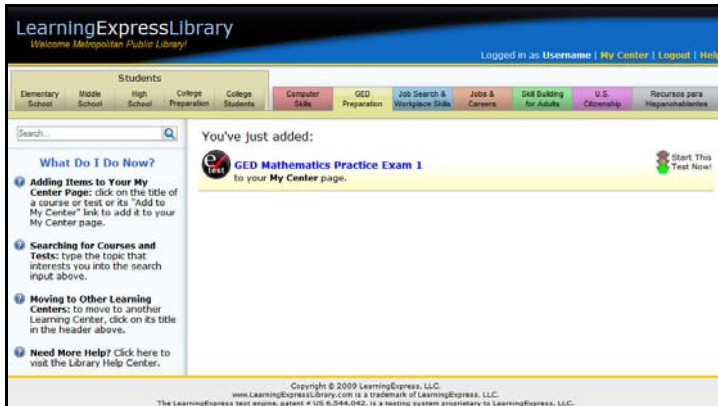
LearningExpressLibrary
Welcome Metropolitan Public Library!

Logged in as Username | My Center | Logout | Help

Students
Elementary School | Middle School | High School | College Preparation | College Students

Computer Skills | GED Preparation | Job Search & Workplace Skills | Jobs & Careers | Skill Building for Adults | U.S. Citizenship | Recursos para Hispanohablantes

Search...

What Do I Do Now?

Adding Items to Your My Center Page: click on the title of a course or test or its "Add to My Center" link to add it to your My Center page.

Searching for Courses and Tests: type the topic that interests you into the search input above.

Moving to Other Learning Centers: to move to another Learning Center, click on its title in the header above.

Need More Help? Click here to visit the Library Help Center.

You've just added:

e Test

GED Mathematics Practice Exam 1
to your My Center page.

Start This Test Now!

Copyright © 2009 LearningExpress, LLC.
www.LearningExpressLibrary.com is a trademark of LearningExpress, LLC.
The LearningExpress test engine, patent # US 6,544,042, is a testing system proprietary to LearningExpress, LLC.